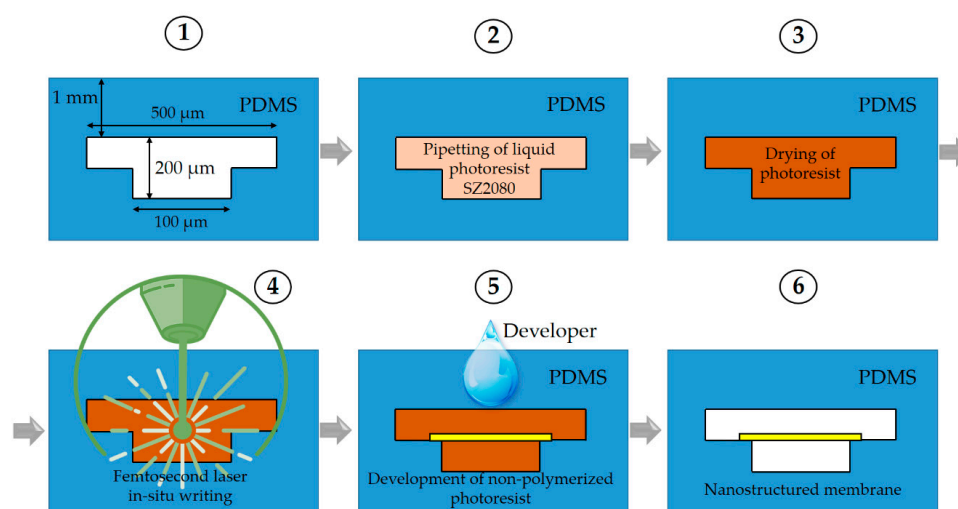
1

1 mm

500 μm

PDMS

200 μm

100 μm

2

PDMS

Pipetting of liquid photoresist SZ2080

3

PDMS

Drying of photoresist

4

Femtosecond laser in-situ writing

5

Developer

PDMS

Development of non-polymerized photoresist

6

PDMS

Nanostructured membrane